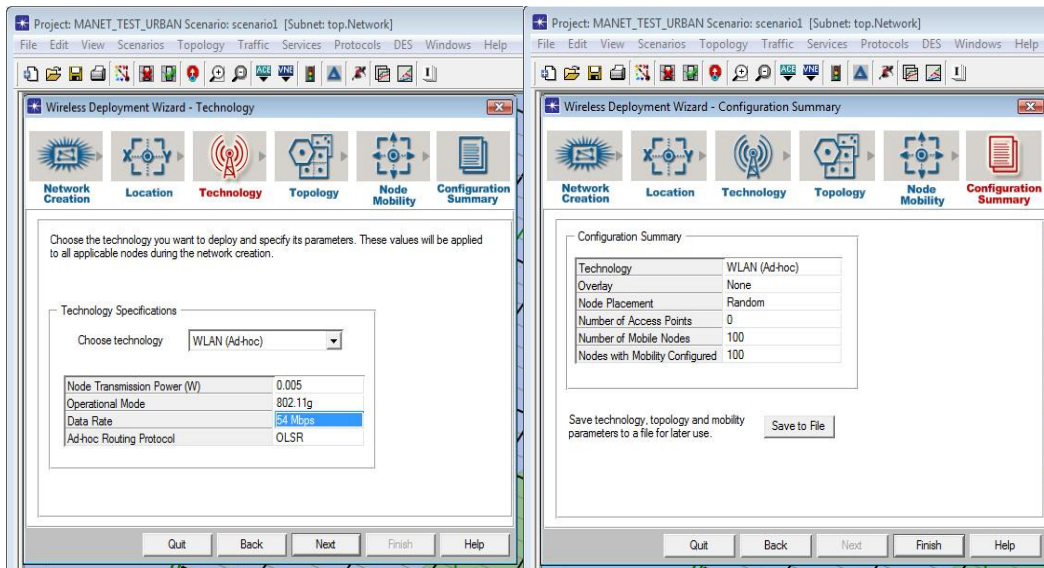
Project: MANET_TEST_URBAN Scenario: scenario1 [Subnet: top.Network]
File Edit View Scenarios Topology Traffic Services Protocols DES Windows Help

Wireless Deployment Wizard - Technology

Network Creation
Location
Technology
Topology
Node Mobility
Configuration Summary

Choose the technology you want to deploy and specify its parameters. These values will be applied to all applicable nodes during the network creation.

Technology Specifications

Choose technology WLAN (Ad-hoc)

| | |
|---|---|
| Node Transmission Power (W) | 0.005 |
| Operational Mode | 802.11g |
| Data Rate | 54 Mbps |
| Ad-hoc Routing Protocol | OLSR |

Quit Back Next Finish Help

Project: MANET_TEST_URBAN Scenario: scenario1 [Subnet: top.Network]
File Edit View Scenarios Topology Traffic Services Protocols DES Windows Help

Wireless Deployment Wizard - Configuration Summary

Network Creation
Location
Technology
Topology
Node Mobility
Configuration Summary

Configuration Summary

| | |
|---|---|
| Technology | WLAN (Ad-hoc) |
| Overlay | None |
| Node Placement | Random |
| Number of Access Points | 0 |
| Number of Mobile Nodes | 100 |
| Nodes with Mobility Configured | 100 |

Save technology, topology and mobility parameters to a file for later use.
Save to File

Quit Back Next Finish Help